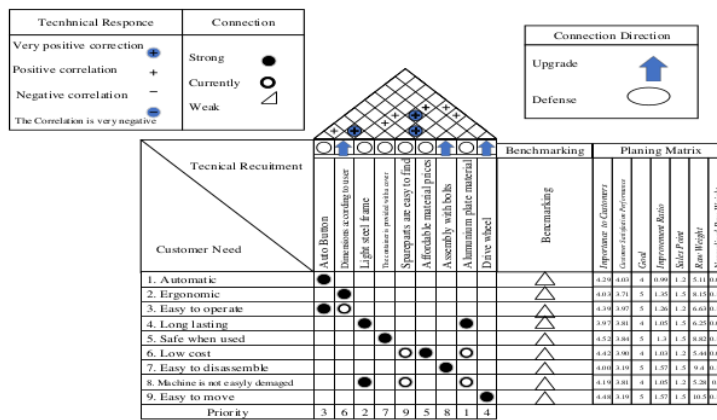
| Tecnhnical Responce | Connection |
|---|---|
| Very positive correction | Strong |
| Positive correlation + | Currently |
| Negative correlation | Weak |
| The Correlation is very negative | |

Connection Direction
Upgrade
Defense

+ + + + + + + + +

Tecnical Recuitment

Customer Need

Auto Button
Dimension according to user
Light steel frame
The container is provided with a cover
Spareparts are easy to find
Affordable material prices
Assembly with bolts
Aluminium plate material
Drive wheel

Benchmarking

Benchmarking

Planing Matrix

Importance to Customers
Customer Satisfaction Performance
Goal
Improvement Ratio
Sales Point
Raw Weight

| Customer Need | | | | | | | | | | Importance | Satisfaction | Goal | Ratio | Sales Point | Raw Weight | |
|---|---|---|---|---|---|---|---|---|---|---|---|---|---|---|---|---|
| 1. Automatic | | | | | | | | | | 4.29 | 4.03 | 4 | 0.99 | 1.2 | 5.11 | 0. |
| 2. Ergonomic | | | | | | | | | | 4.03 | 3.71 | 5 | 1.35 | 1.5 | 8.15 | 0. |
| 3. Easy to operate | | | | | | | | | | 4.39 | 3.97 | 5 | 1.26 | 1.2 | 6.63 | 0. |
| 4. Long lasting | | | | | | | | | | 3.97 | 3.81 | 4 | 1.05 | 1.5 | 6.25 | 0. |
| 5. Safe when used | | | | | | | | | | 4.52 | 3.84 | 5 | 1.3 | 1.5 | 8.82 | 0. |
| 6. Low cost | | | | | | | | | | 4.42 | 3.90 | 4 | 1.03 | 1.2 | 5.44 | 0. |
| 7. Easy to disassemble | | | | | | | | | | 4.00 | 3.19 | 5 | 1.57 | 1.5 | 9.4 | 0. |
| 8. Machine is not easyly demaged | | | | | | | | | | 4.19 | 3.81 | 4 | 1.05 | 1.2 | 5.28 | 0. |
| 9. Easy to move | | | | | | | | | | 4.48 | 3.19 | 5 | 1.57 | 1.5 | 10.5 | 0. |
| Priority | 3 | 6 | 2 | 7 | 9 | 5 | 8 | 1 | 4 | | | | | | | |